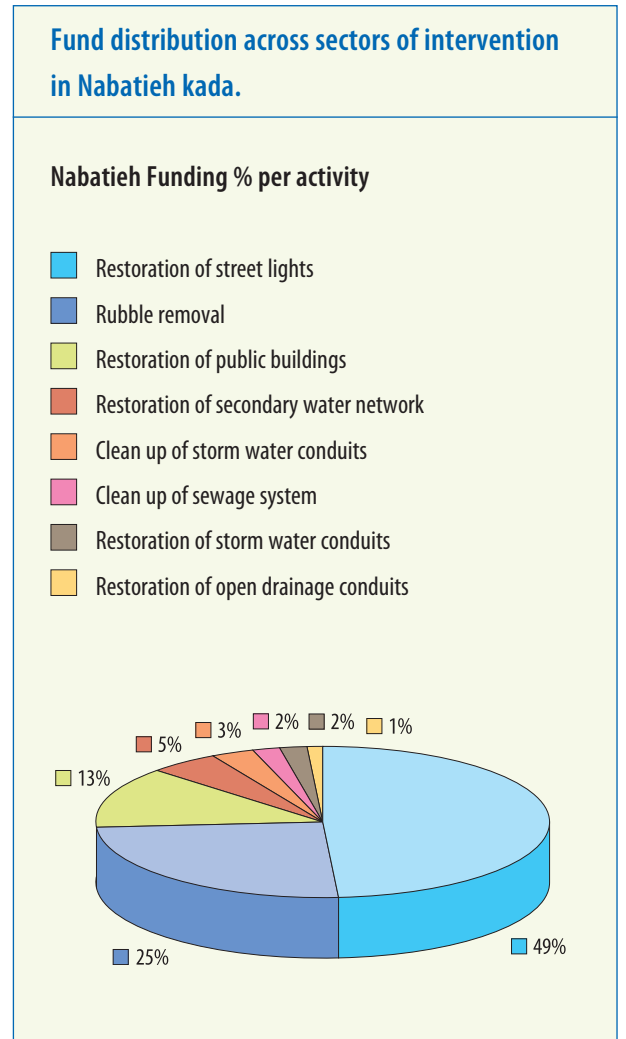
Fund distribution across sectors of intervention in Nabatieh kada.

Nabatieh Funding % per activity

Restoration of street lights
Rubble removal
Restoration of public buildings
Restoration of secondary water network
Clean up of storm water conduits
Clean up of sewage system
Restoration of storm water conduits
Restoration of open drainage conduits

5%
3%
2%
2%
1%
13%
25%
49%